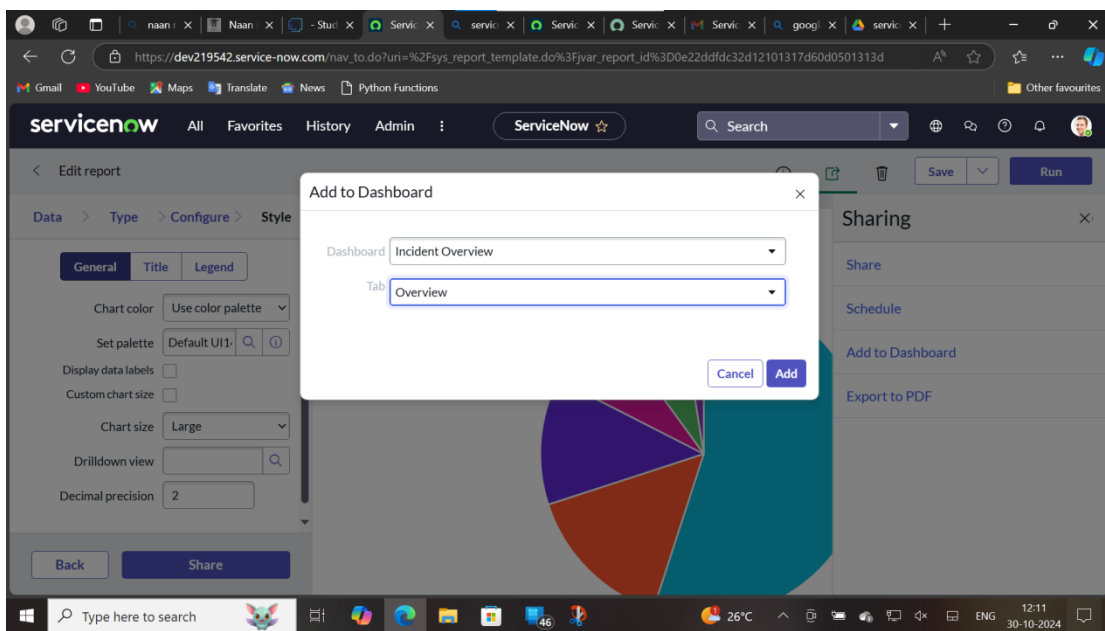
naan | Naan | - Stud | Servic | servic | Servic | Servic | Servic | googl | servic

https://dev219542.service-now.com/nav_to.do?uri=%2Fsys_report_template.do%3Fjvar_report_id%3D0e22ddfdc32d12101317d60d0501313d

Gmail YouTube Maps Translate News Python Functions Other favourites

servicenow All Favorites History Admin ServiceNow Search

Edit report

Save Run

Data > Type > Configure > Style

General Title Legend

Chart color Use color palette
Set palette Default UI1
Display data labels
Custom chart size
Chart size Large
Drilldown view
Decimal precision 2

Back Share

Add to Dashboard

Dashboard Incident Overview
Tab Overview

Cancel Add

Sharing

Share
Schedule
Add to Dashboard
Export to PDF

Type here to search 46 26°C ENG 12:11 30-10-2024